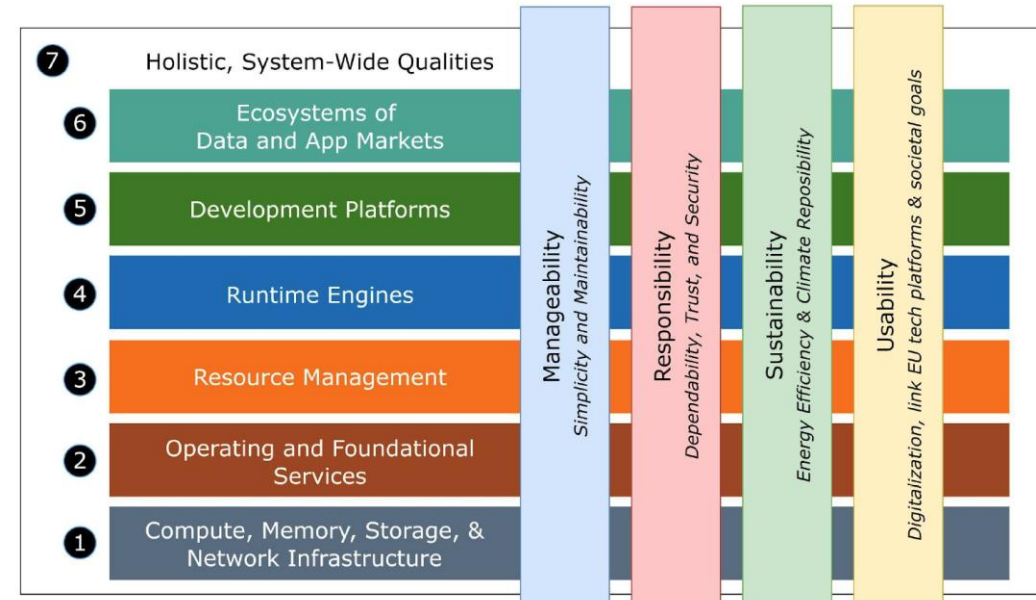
7 Holistic, System-Wide Qualities

6 Ecosystems of Data and App Markets

5 Development Platforms

4 Runtime Engines

3 Resource Management

2 Operating and Foundational Services

1 Compute, Memory, Storage, & Network Infrastructure

Manageability
Simplicity and Maintainability

Responsibility
Dependability, Trust, and Security

Sustainability
Energy Efficiency & Climate Reposibility

Usability
Digitalization, link EU tech platforms & societal goals